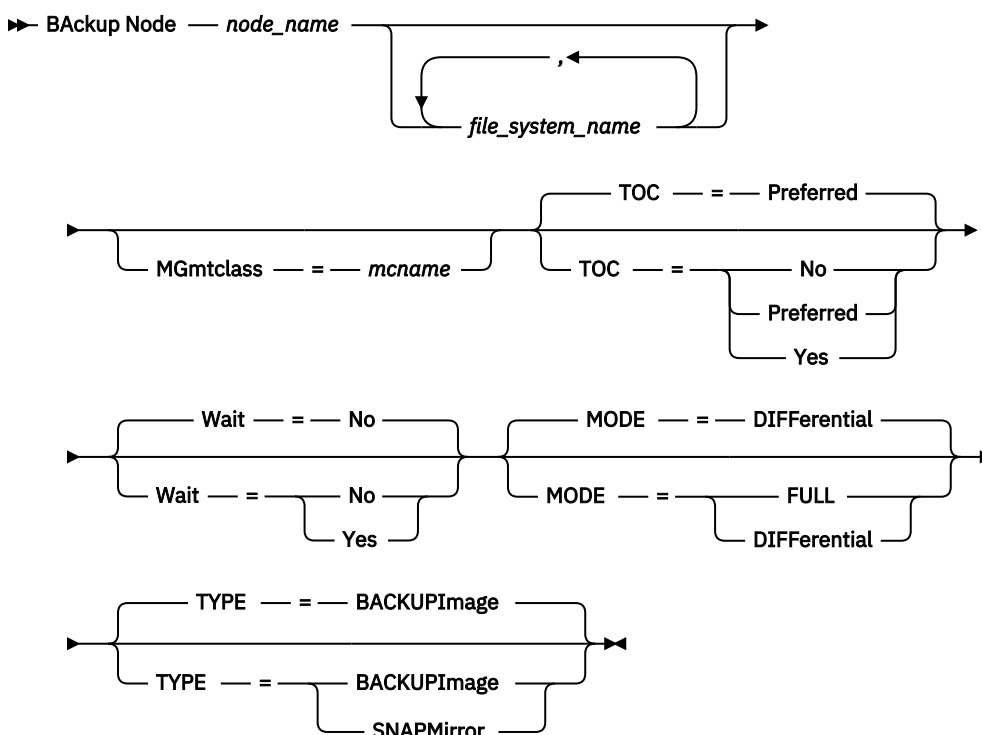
BAckup Node node_name

,

file_system_name

TOC = Preferred

MGmtclass = mcname

TOC = No

Preferred

Yes

Wait = No

MODE = DIFFerential

Wait = No

Yes

MODE = FULL

DIFFerential

TYPE = BACKUPImage

TYPE = BACKUPImage

SNAPMirror